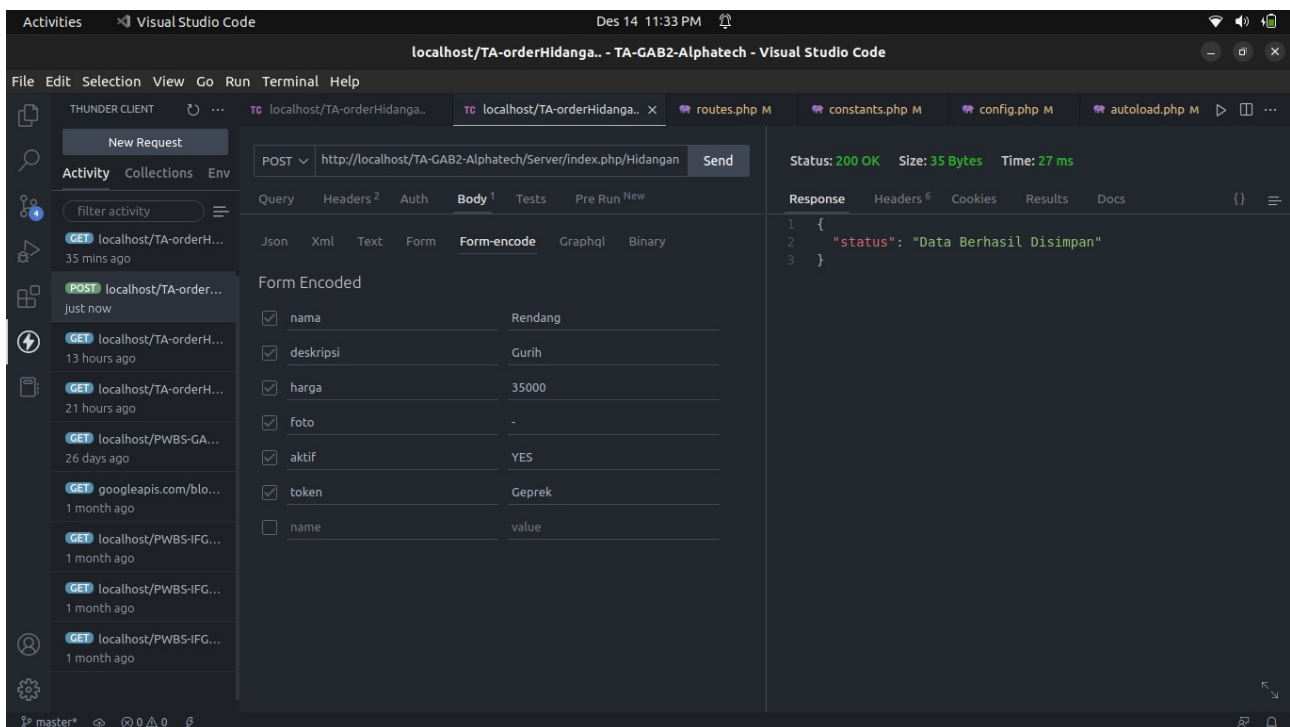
Activities Visual Studio Code Des 14 11:33 PM

localhost/TA-orderHidanga.. - TA-GAB2-Alphatech - Visual Studio Code

File Edit Selection View Go Run Terminal Help

THUNDER CLIENT ...

TC localhost/TA-orderHidanga.. TC localhost/TA-orderHidanga.. × routes.php M constants.php M config.php M autoload.php M

New Request

Activity Collections Env

filter activity

GET localhost/TA-orderH...
35 mins ago

POST localhost/TA-order...
just now

GET localhost/TA-orderH...
13 hours ago

GET localhost/TA-orderH...
21 hours ago

GET localhost/PWBS-GA...
26 days ago

GET googleapis.com/blo...
1 month ago

GET localhost/PWBS-IFG...
1 month ago

GET localhost/PWBS-IFG...
1 month ago

GET localhost/PWBS-IFG...
1 month ago

POST http://localhost/TA-GAB2-Alphatech/Server/index.php/Hidangan Send

Query Headers 2 Auth Body 1 Tests Pre Run New

Json Xml Text Form Form-encode Graphql Binary

Form Encoded

| | |
|---|---|
| nama | Rendang |
| deskripsi | Gurih |
| harga | 35000 |
| foto | - |
| aktif | YES |
| token | Geprek |
| name | value |

Status: 200 OK Size: 35 Bytes Time: 27 ms

Response Headers 6 Cookies Results Docs

1 {
2 "status": "Data Berhasil Disimpan"
3 }

master* ⊗ 0 ⚠ 0